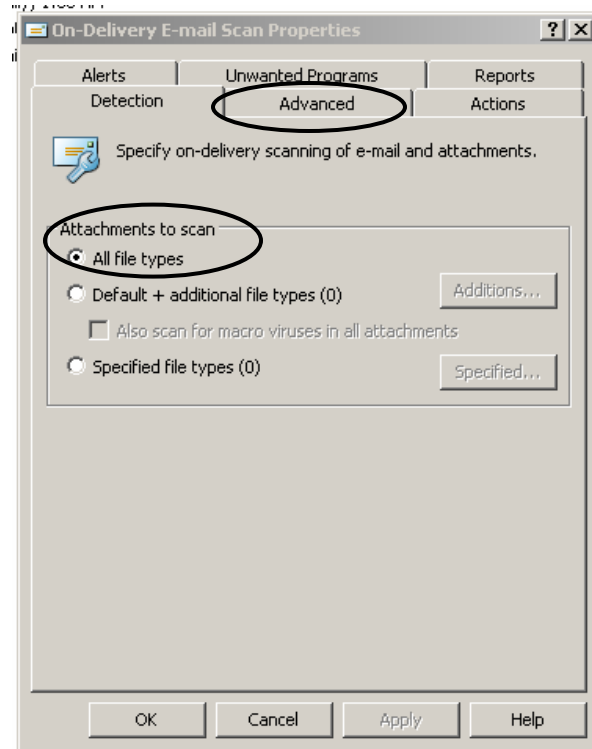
On-Delivery E-mail Scan Properties

? X

Alerts

Unwanted Programs

Reports

Detection

Advanced

Actions

Specify on-delivery scanning of e-mail and attachments.

Attachments to scan

All file types

Default + additional file types (0)

Additions...

Also scan for macro viruses in all attachments

Specified file types (0)

Specified...

OK

Cancel

Apply

Help